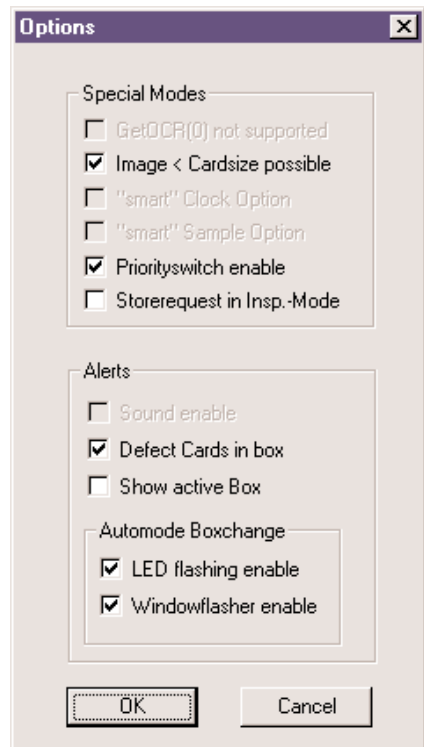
Options

Special Modes

GetOCR(0) not supported

Image < Cardsize possible

"smart" Clock Option

"smart" Sample Option

Priorityswitch enable

Storerequest in Insp.-Mode

Alerts

Sound enable

Defect Cards in box

Show active Box

Automode Boxchange

LED flashing enable

Windowflasher enable

OK

Cancel